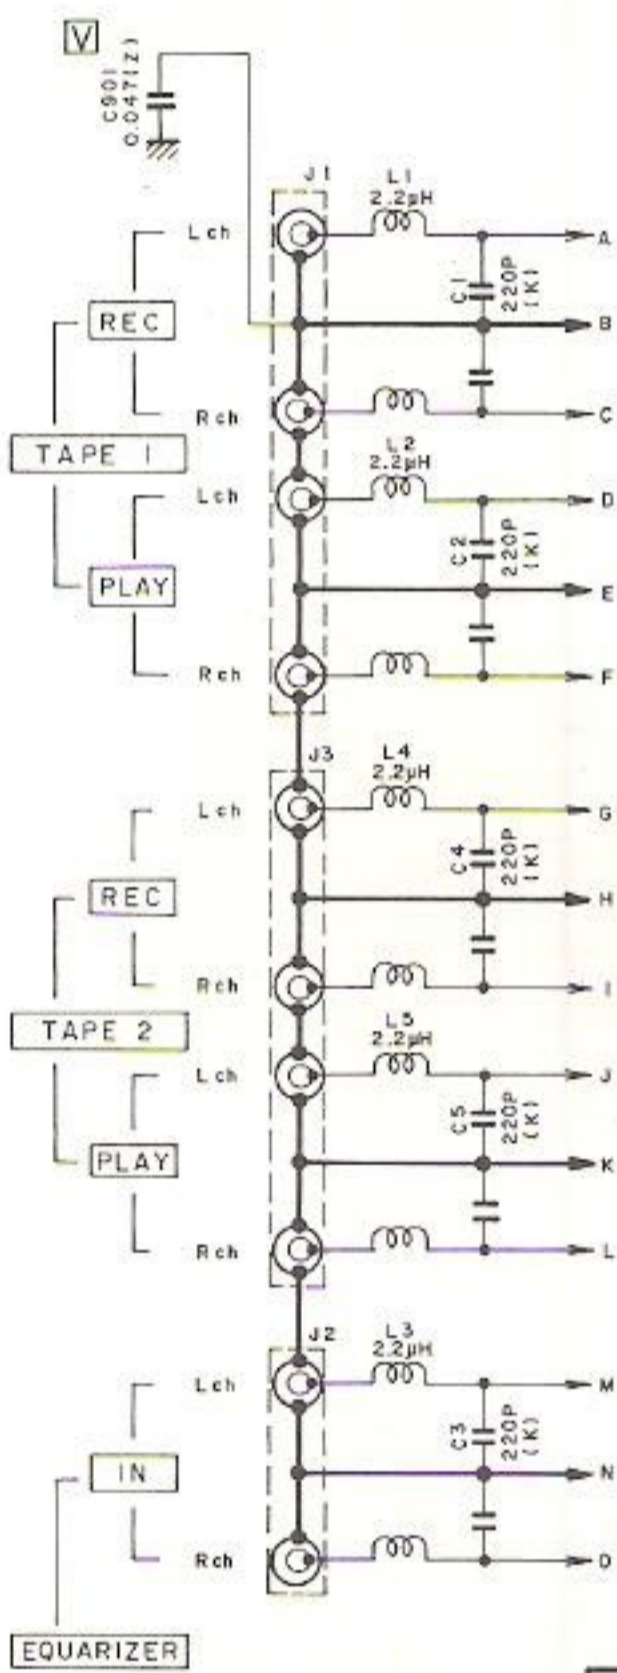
V
C901
0.047(Z)

J1
L1
2.2μH
Lch
A
REC
C1
220P
(K)
B
Rch
C
TAPE 1
L2
2.2μH
Lch
D
PLAY
C2
220P
(K)
E
Rch
F

J3
L4
2.2μH
Lch
G
REC
C4
220P
(K)
H
Rch
I
TAPE 2
L5
2.2μH
Lch
J
PLAY
C5
220P
(K)
K
Rch
L

J2
L3
2.2μH
Lch
M
IN
C3
220P
(K)
N
Rch
D
EQUARIZER